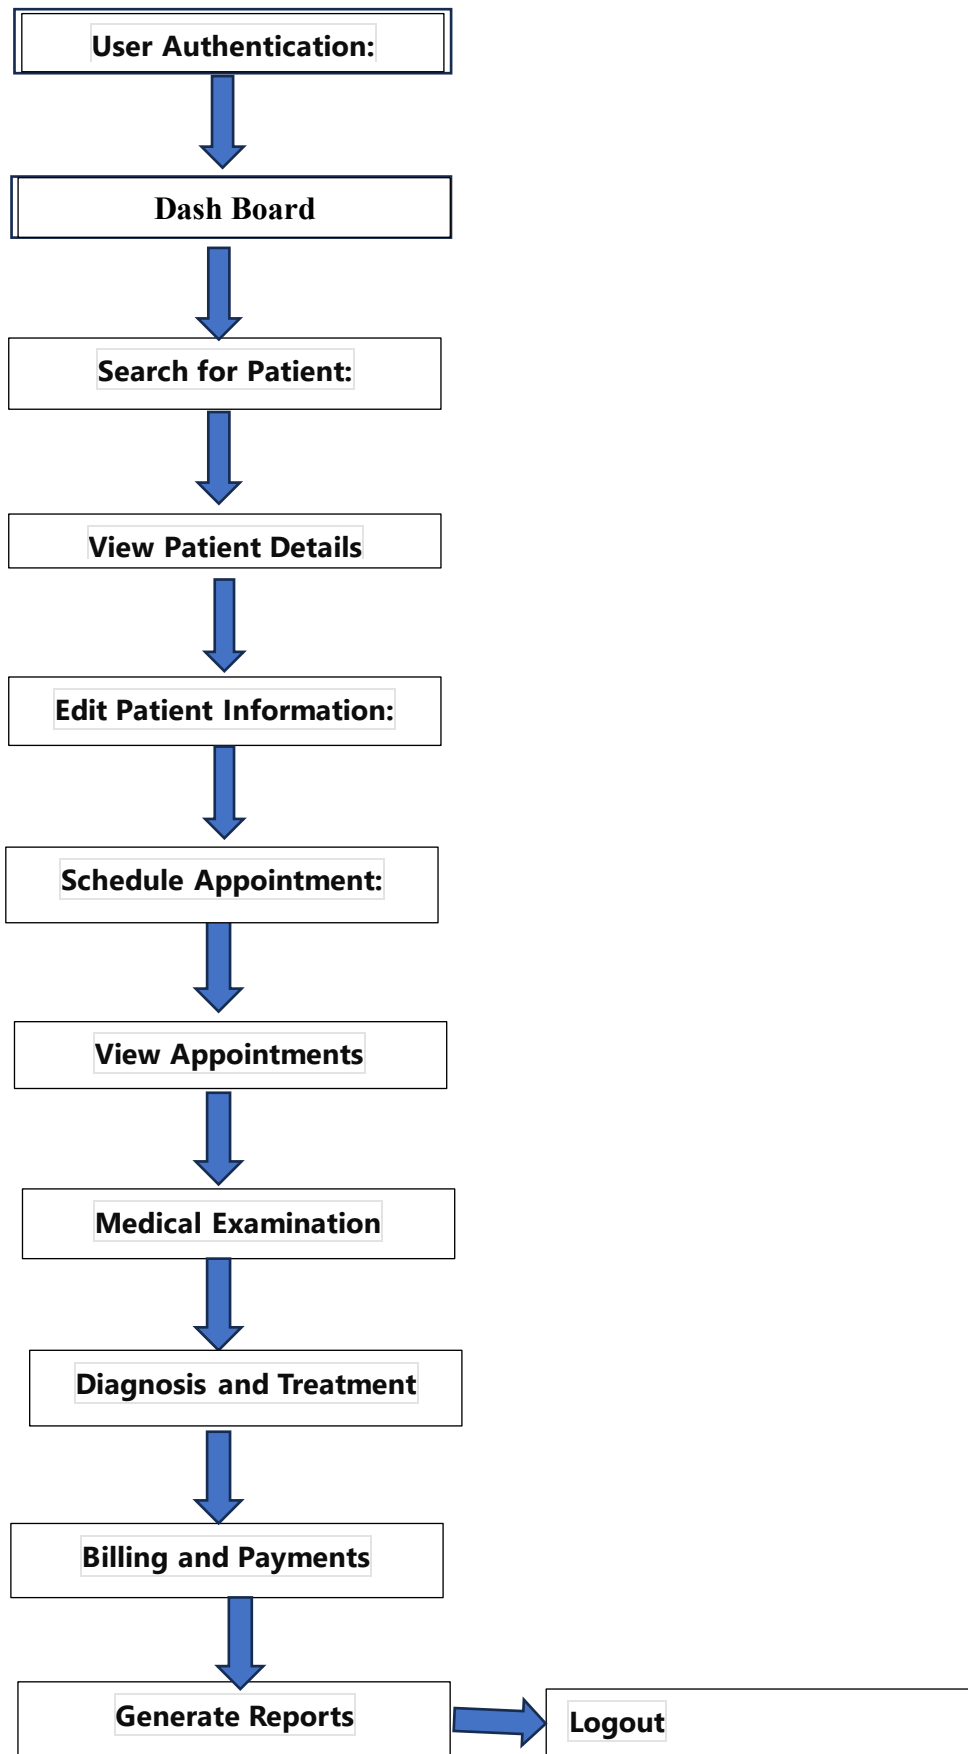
User Authentication:

Dash Board

Search for Patient:

View Patient Details

Edit Patient Information:

Schedule Appointment:

View Appointments

Medical Examination

Diagnosis and Treatment

Billing and Payments

Generate Reports

Logout